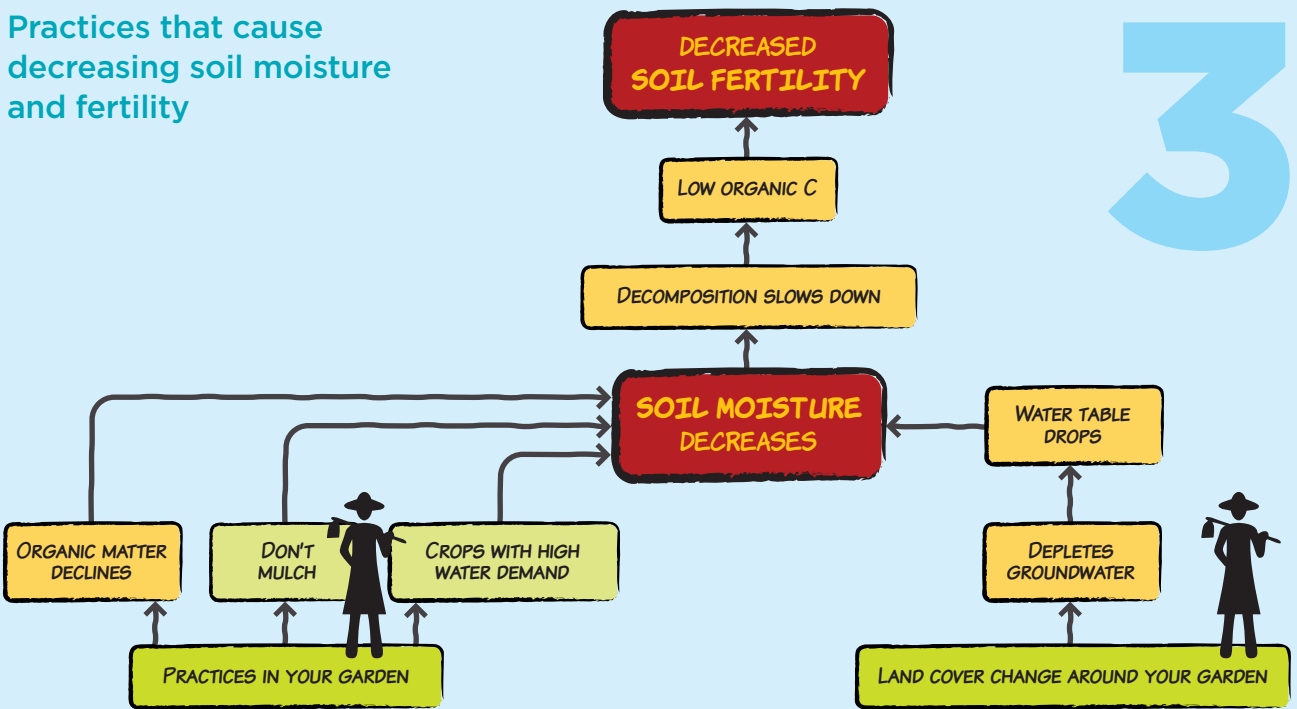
Practices that cause decreasing soil moisture and fertility

3

DECREASED SOIL FERTILITY

LOW ORGANIC C

DECOMPOSITION SLOWS DOWN

SOIL MOISTURE DECREASES

WATER TABLE DROPS

ORGANIC MATTER DECLINES

DON'T MULCH

CROPS WITH HIGH WATER DEMAND

DEPLETES GROUNDWATER

PRACTICES IN YOUR GARDEN

LAND COVER CHANGE AROUND YOUR GARDEN